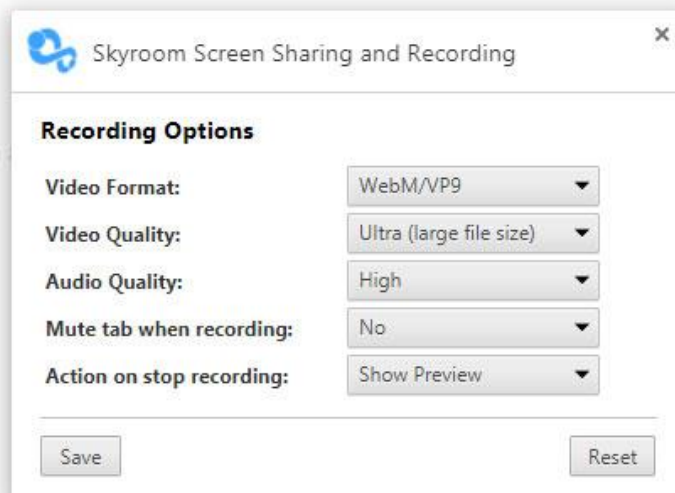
Skyroom Screen Sharing and Recording

×

Recording Options

| | |
|---|---|
| Video Format: | WebM/VP9 |
| Video Quality: | Ultra (large file size) |
| Audio Quality: | High |
| Mute tab when recording: | No |
| Action on stop recording: | Show Preview |

Save

Reset